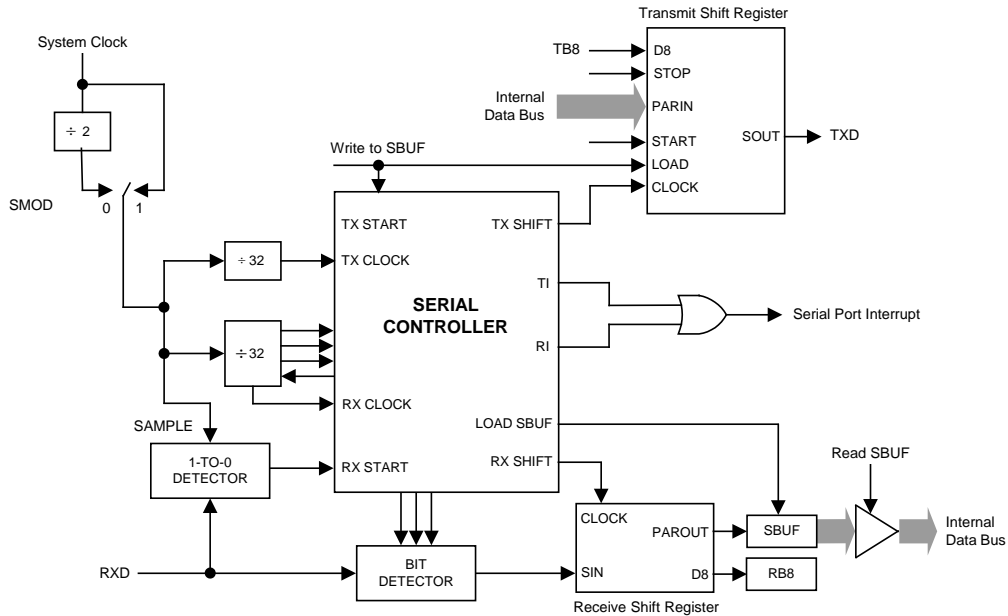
Transmit Shift Register

System Clock

TB8
D8
STOP

Internal Data Bus
PARIN

$\div$ 2

START
SOUT
TXD

Write to SBUF
LOAD
CLOCK

SMOD
0
1

TX START
TX SHIFT

$\div$ 32
TX CLOCK

TI

SERIAL CONTROLLER

Serial Port Interrupt

$\div$ 32

RI

RX CLOCK

SAMPLE
LOAD SBUF

Read SBUF

1-TO-0 DETECTOR
RX START
RX SHIFT

CLOCK
PAROUT
SBUF
Internal Data Bus

RXD
BIT DETECTOR
SIN
D8
RB8

Receive Shift Register